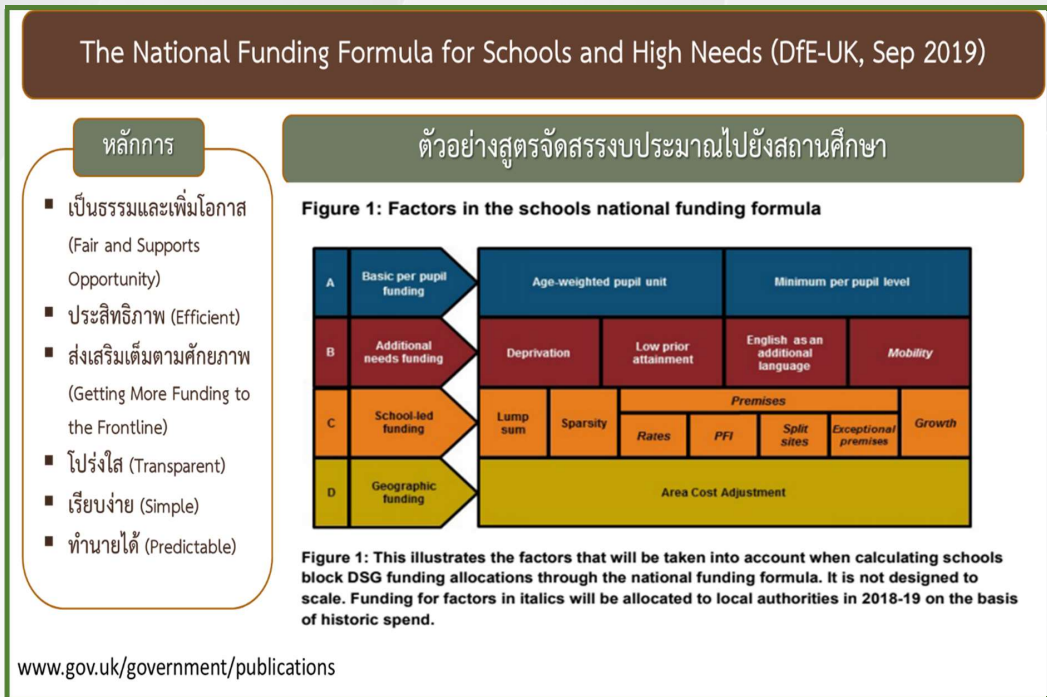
The National Funding Formula for Schools and High Needs (DfE-UK, Sep 2019)

หลักการ

- เป็นธรรมและเพิ่มโอกาส (Fair and Supports Opportunity)
- ประสิทธิภาพ (Efficient)
- ส่งเสริมเต็มตามศักยภาพ (Getting More Funding to the Frontline)
- โปร่งใส (Transparent)
- เรียบง่าย (Simple)
- ทำนายได้ (Predictable)

ตัวอย่างสูตรจัดสรรงบประมาณไปยังสถานศึกษา

Figure 1: Factors in the schools national funding formula

| | | | | | | | | |
|---|---|---|---|---|---|---|---|---|
| A | Basic per pupil funding | Age-weighted pupil unit | | | Minimum per pupil level | | | |
| B | Additional needs funding | Deprivation | | Low prior attainment | English as an additional language | | Mobility | |
| C | School-led funding | Lump sum | Sparsity | Premises: Rates | Premises: PFI | Premises: Split sites | Premises: Exceptional premises | Growth |
| D | Geographic funding | Area Cost Adjustment | | | | | | |

Figure 1: This illustrates the factors that will be taken into account when calculating schools block DSG funding allocations through the national funding formula. It is not designed to scale. Funding for factors in italics will be allocated to local authorities in 2018-19 on the basis of historic spend.

www.gov.uk/government/publications